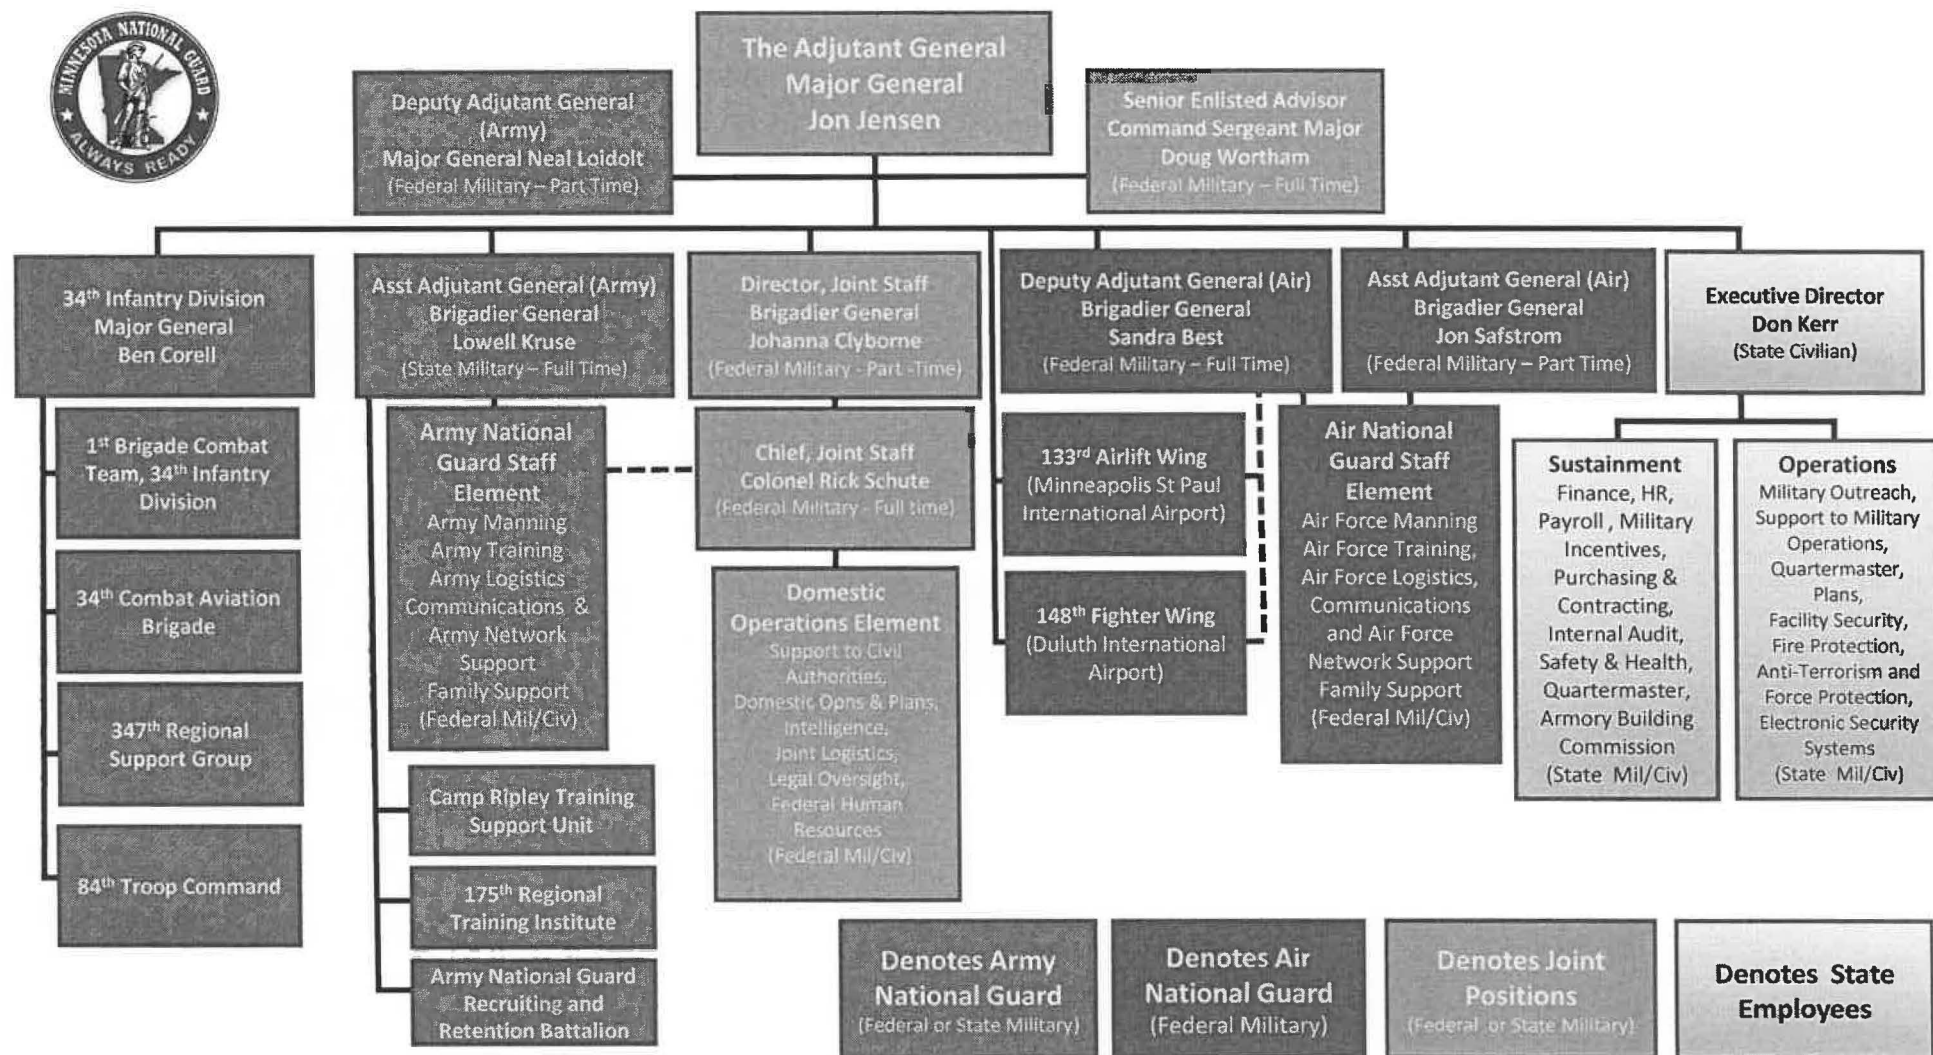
MINNESOTA NATIONAL GUARD
ALWAYS READY

The Adjutant General
Major General
Jon Jensen

Deputy Adjutant General (Army)
Major General Neal Loidolt
(Federal Military – Part Time)

Senior Enlisted Advisor
Command Sergeant Major
Doug Wortham
(Federal Military – Full Time)

34th Infantry Division
Major General
Ben Corell

1st Brigade Combat Team, 34th Infantry Division

34th Combat Aviation Brigade

347th Regional Support Group

84th Troop Command

Asst Adjutant General (Army)
Brigadier General
Lowell Kruse
(State Military – Full Time)

Army National Guard Staff Element
Army Manning
Army Training
Army Logistics
Communications & Army Network Support
Family Support
(Federal Mil/Civ)

Camp Ripley Training Support Unit

175th Regional Training Institute

Army National Guard Recruiting and Retention Battalion

Director, Joint Staff
Brigadier General
Johanna Clyborne
(Federal Military - Part -Time)

Chief, Joint Staff
Colonel Rick Schute
(Federal Military - Full time)

Domestic Operations Element
Support to Civil Authorities,
Domestic Opns & Plans,
Intelligence,
Joint Logistics,
Legal Oversight,
Federal Human Resources
(Federal Mil/Civ)

Deputy Adjutant General (Air)
Brigadier General
Sandra Best
(Federal Military – Full Time)

133rd Airlift Wing
(Minneapolis St Paul International Airport)

148th Fighter Wing
(Duluth International Airport)

Asst Adjutant General (Air)
Brigadier General
Jon Safstrom
(Federal Military – Part Time)

Air National Guard Staff Element
Air Force Manning
Air Force Training,
Air Force Logistics,
Communications and Air Force Network Support
Family Support
(Federal Mil/Civ)

Executive Director
Don Kerr
(State Civilian)

Sustainment
Finance, HR, Payroll , Military Incentives, Purchasing & Contracting, Internal Audit, Safety & Health, Quartermaster, Armory Building Commission
(State Mil/Civ)

Operations
Military Outreach, Support to Military Operations, Quartermaster, Plans, Facility Security, Fire Protection, Anti-Terrorism and Force Protection, Electronic Security Systems
(State Mil/Civ)

Denotes Army National Guard
(Federal or State Military)

Denotes Air National Guard
(Federal Military)

Denotes Joint Positions
(Federal or State Military)

Denotes State Employees